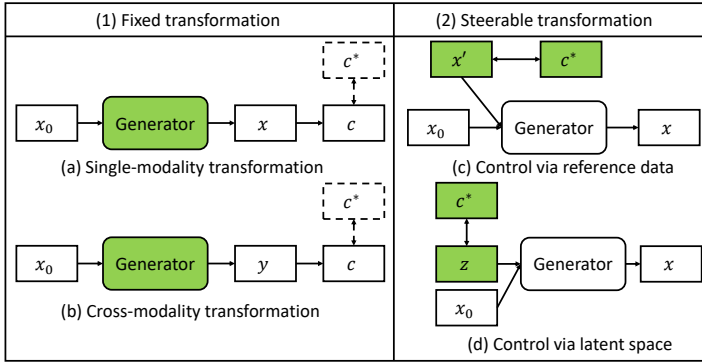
(1) Fixed transformation

$c^*$

$x_0$ Generator $x$ $c$

(a) Single-modality transformation

$c^*$

$x_0$ Generator $y$ $c$

(b) Cross-modality transformation

(2) Steerable transformation

$x'$ $c^*$

$x_0$ Generator $x$

(c) Control via reference data

$c^*$

$z$ Generator $x$

$x_0$

(d) Control via latent space